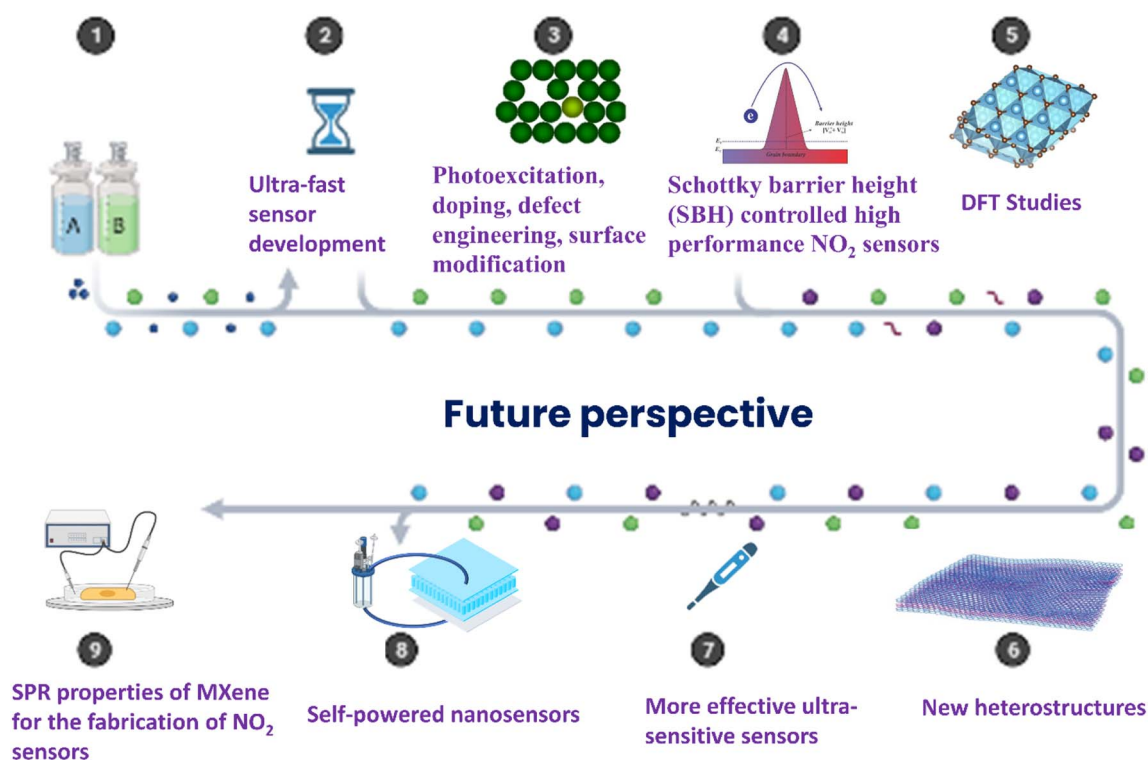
1

A B

2

Ultra-fast sensor development

3

Photoexcitation, doping, defect engineering, surface modification

4

e

Barrier height

Grain boundary

Schottky barrier height (SBH) controlled high performance $NO_2$ sensors

5

DFT Studies

Future perspective

9

SPR properties of MXene for the fabrication of $NO_2$ sensors

8

Self-powered nanosensors

7

More effective ultra-sensitive sensors

6

New heterostructures